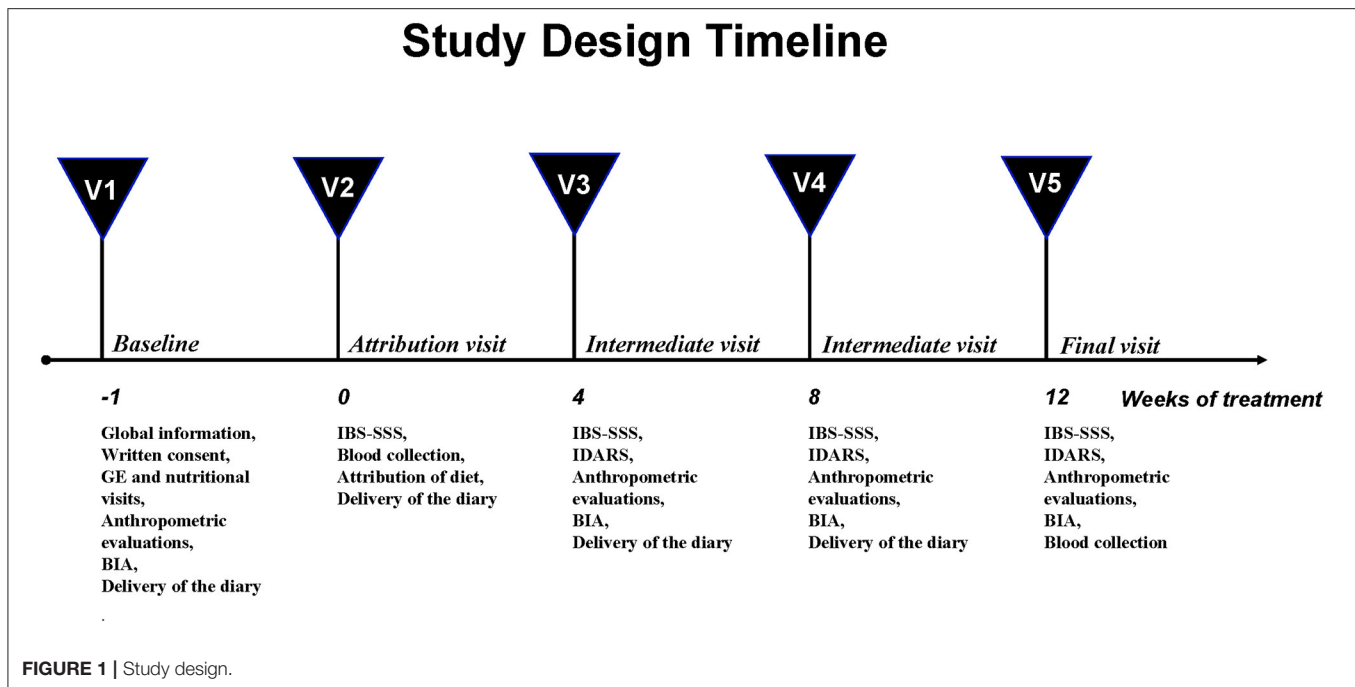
Study Design Timeline

V1

V2

V3

V4

V5

Baseline

Attribution visit

Intermediate visit

Intermediate visit

Final visit

-1

0

4

8

12

Weeks of treatment

Global information,
Written consent,
GE and nutritional visits,
Anthropometric evaluations,
BIA,
Delivery of the diary
.

IBS-SSS,
Blood collection,
Attribution of diet,
Delivery of the diary

IBS-SSS,
IDARS,
Anthropometric evaluations,
BIA,
Delivery of the diary

IBS-SSS,
IDARS,
Anthropometric evaluations,
BIA,
Delivery of the diary

IBS-SSS,
IDARS,
Anthropometric evaluations,
BIA,
Blood collection

FIGURE 1 | Study design.